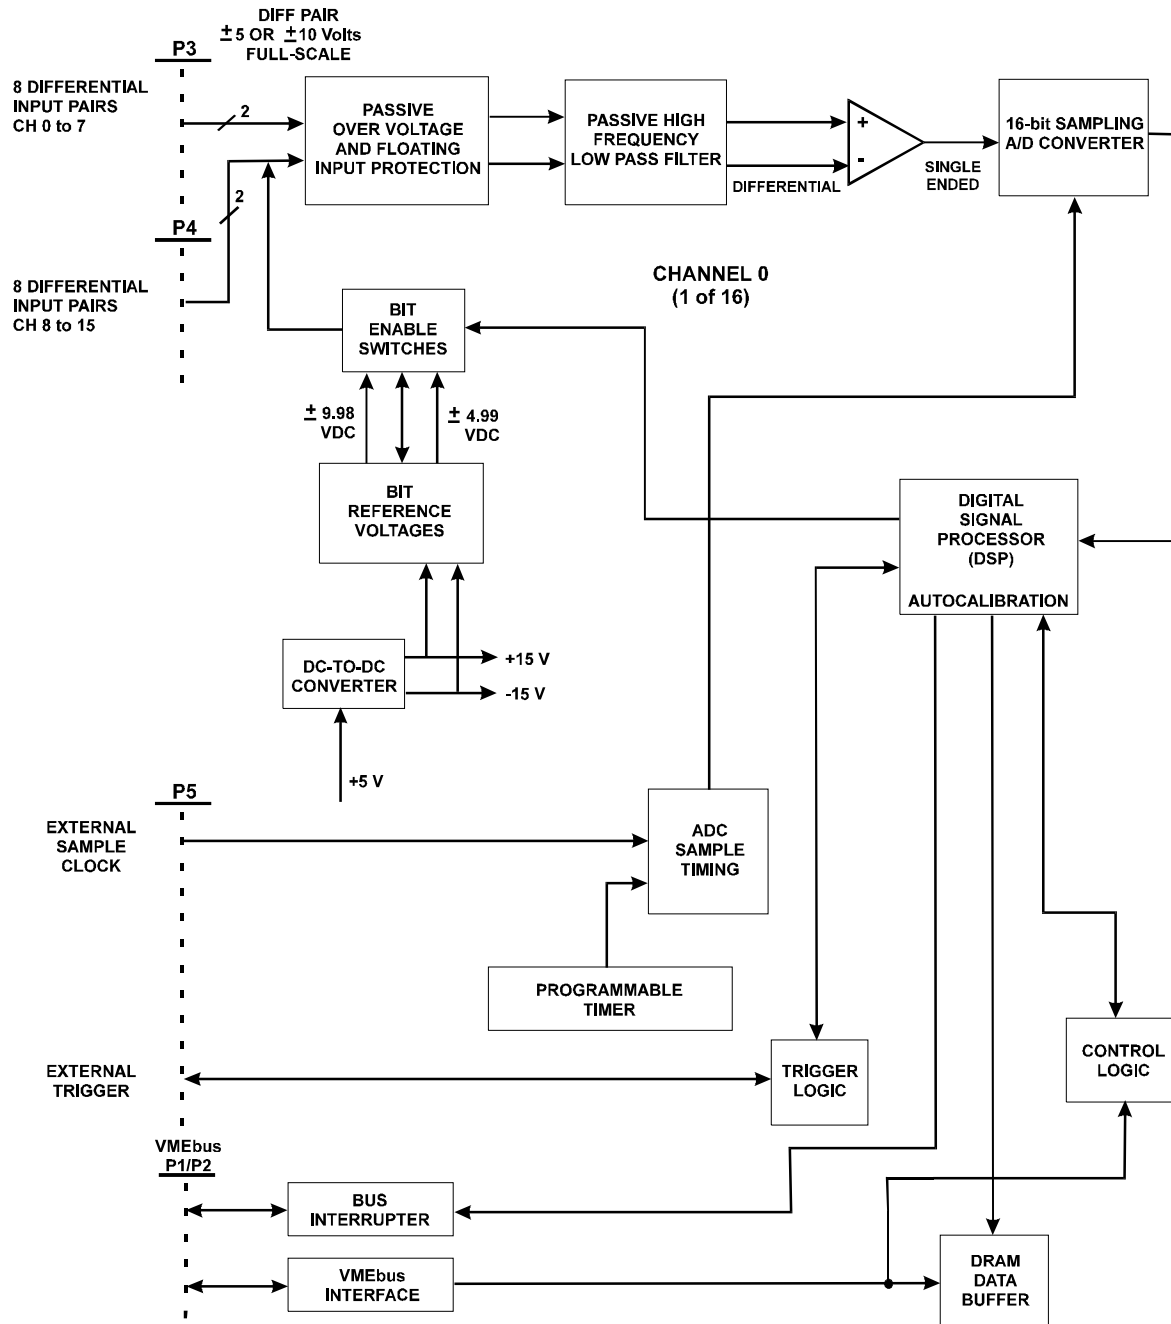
DIFF PAIR
$\pm$5 OR $\pm$10 Volts
FULL-SCALE

P3

8 DIFFERENTIAL
INPUT PAIRS
CH 0 to 7

2

PASSIVE
OVER VOLTAGE
AND FLOATING
INPUT PROTECTION

PASSIVE HIGH
FREQUENCY
LOW PASS FILTER

+
-

DIFFERENTIAL

SINGLE
ENDED

16-bit SAMPLING
A/D CONVERTER

2

P4

8 DIFFERENTIAL
INPUT PAIRS
CH 8 to 15

CHANNEL 0
(1 of 16)

BIT
ENABLE
SWITCHES

$\pm$ 9.98
VDC

$\pm$ 4.99
VDC

BIT
REFERENCE
VOLTAGES

DIGITAL
SIGNAL
PROCESSOR
(DSP)

AUTOCALIBRATION

DC-TO-DC
CONVERTER

+15 V
-15 V

+5 V

P5

EXTERNAL
SAMPLE
CLOCK

ADC
SAMPLE
TIMING

PROGRAMMABLE
TIMER

EXTERNAL
TRIGGER

TRIGGER
LOGIC

CONTROL
LOGIC

VMEbus
P1/P2

BUS
INTERRUPTER

VMEbus
INTERFACE

DRAM
DATA
BUFFER